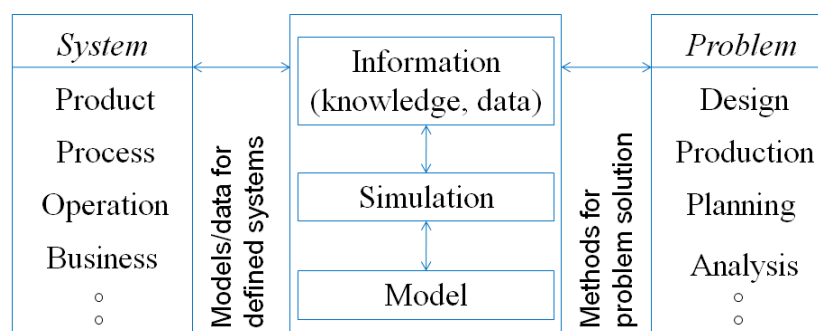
System

Product

Process

Operation

Business

○

○

Models/data for defined systems

Information (knowledge, data)

Simulation

Model

Methods for problem solution

Problem

Design

Production

Planning

Analysis

○

○